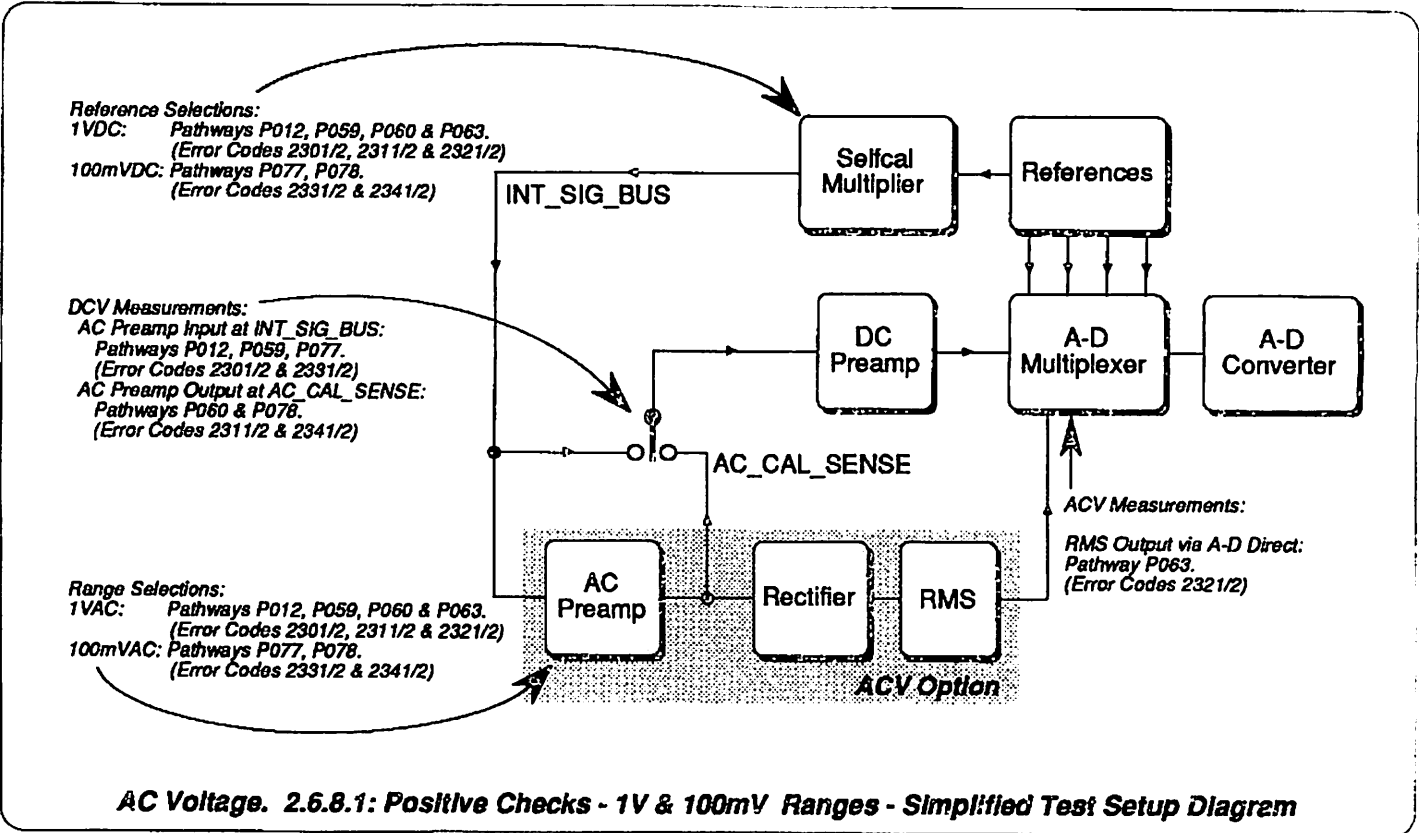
Reference Selections:
1VDC: Pathways P012, P059, P060 & P063. (Error Codes 2301/2, 2311/2 & 2321/2)
100mVDC: Pathways P077, P078. (Error Codes 2331/2 & 2341/2)

Selfcal Multiplier

References

INT_SIG_BUS

DCV Measurements:
AC Preamp Input at INT_SIG_BUS: Pathways P012, P059, P077. (Error Codes 2301/2 & 2331/2)
AC Preamp Output at AC_CAL_SENSE: Pathways P060 & P078. (Error Codes 2311/2 & 2341/2)

DC Preamp

A-D Multiplexer

A-D Converter

AC_CAL_SENSE

ACV Measurements:

RMS Output via A-D Direct: Pathway P063. (Error Codes 2321/2)

Range Selections:
1VAC: Pathways P012, P059, P060 & P063. (Error Codes 2301/2, 2311/2 & 2321/2)
100mVAC: Pathways P077, P078. (Error Codes 2331/2 & 2341/2)

AC Preamp

Rectifier

RMS

ACV Option

AC Voltage. 2.6.8.1: Positive Checks - 1V & 100mV Ranges - Simplified Test Setup Diagram